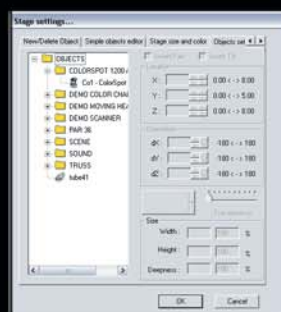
Stage settings...

New/Delete Object | Simple objects editor | Stage size and color | Objects se

OBJECTS
COLORSPOT 1200
Col1 - ColorSpot
DEMO COLOR CHA
DEMO MOVING HEA
DEMO SCANNER
PAR 36
SCENE
SOUND
TRUSS
tube41

X: 0.00 <-> 0.00
Y: 0.00 <-> 5.00
Z: 0.00 <-> 0.00

-180 <-> 180
-180 <-> 180
-180 <-> 180

Transparency

Size
Width: %
Height: %
Deepness: %

OK Cancel